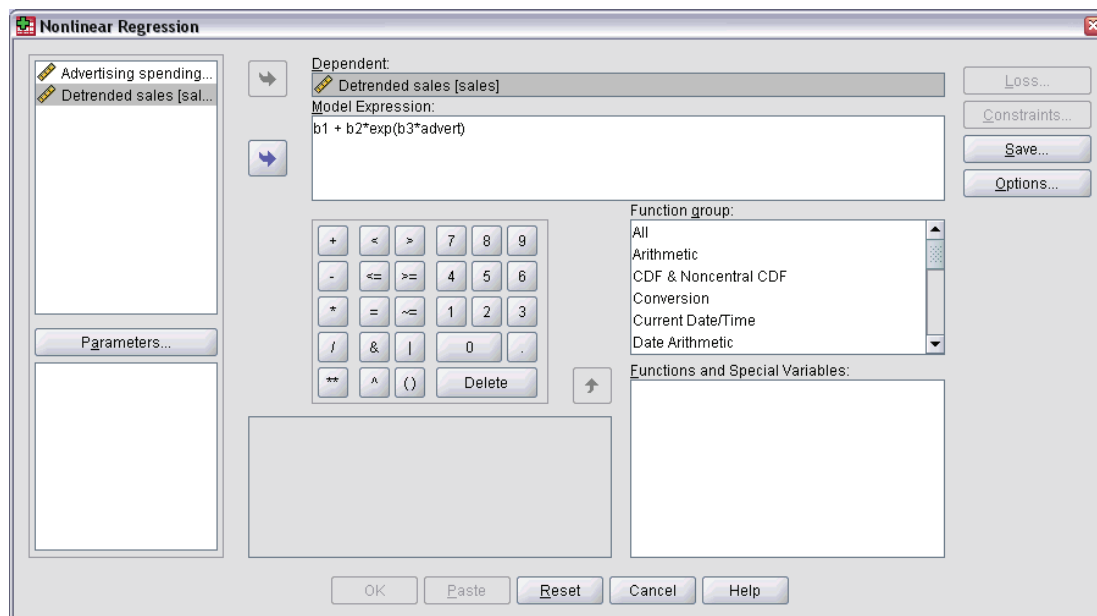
Nonlinear Regression

Advertising spending...
Detrended sales [sal...

Dependent:
Detrended sales [sales]
Model Expression:
b1 + b2*exp(b3*advert)

Loss...
Constraints...
Save...
Options...

Parameters...

| + | < | > | 7 | 8 | 9 |
|---|---|---|---|---|---|
| - | <= | >= | 4 | 5 | 6 |
| * | = | ~= | 1 | 2 | 3 |
| / | & | \| | 0 | | . |
| ** | ^ | () | Delete | | |

Function group:
All
Arithmetic
CDF & Noncentral CDF
Conversion
Current Date/Time
Date Arithmetic

Functions and Special Variables:

OK Paste Reset Cancel Help